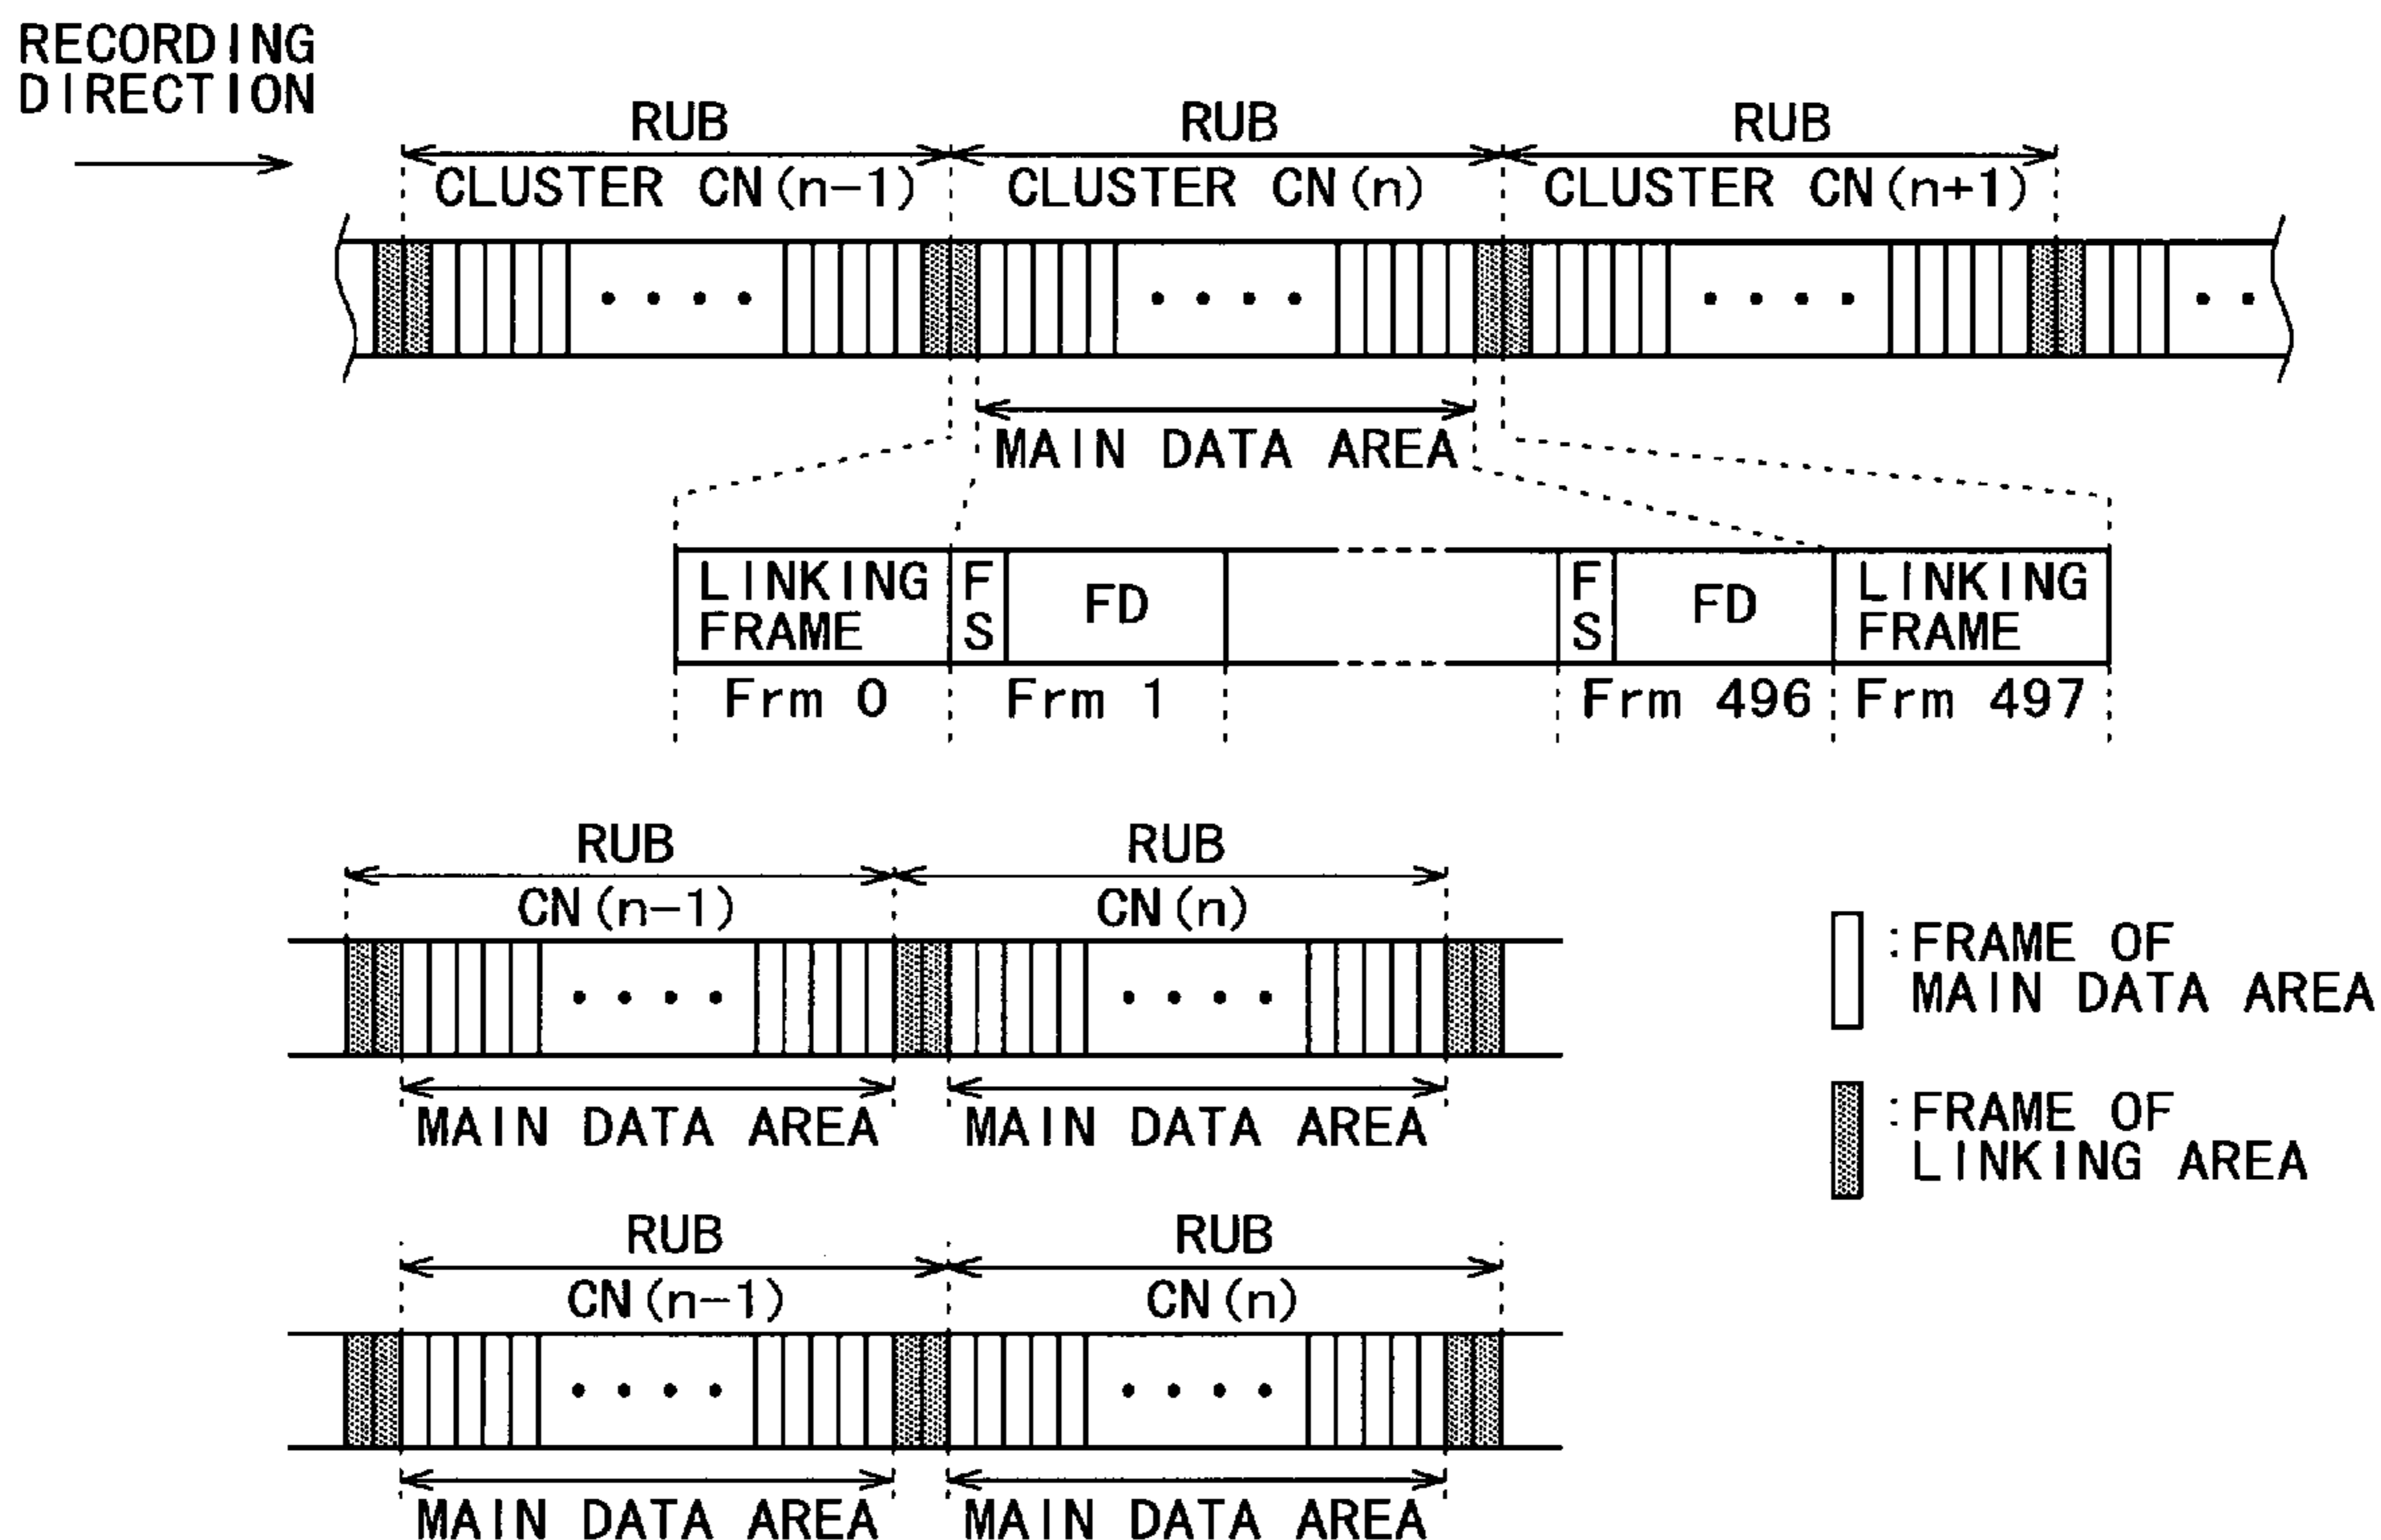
RECORDING DIRECTION

RUB
CLUSTER CN(n-1)

RUB
CLUSTER CN(n)

RUB
CLUSTER CN(n+1)

MAIN DATA AREA

| LINKING FRAME | FS | FD | | FS | FD | LINKING FRAME |
|---|---|---|---|---|---|---|
| Frm 0 | Frm 1 | | | Frm 496 | | Frm 497 |

RUB
CN(n-1)

RUB
CN(n)

MAIN DATA AREA

MAIN DATA AREA

RUB
CN(n-1)

RUB
CN(n)

MAIN DATA AREA

MAIN DATA AREA

:FRAME OF MAIN DATA AREA

:FRAME OF LINKING AREA